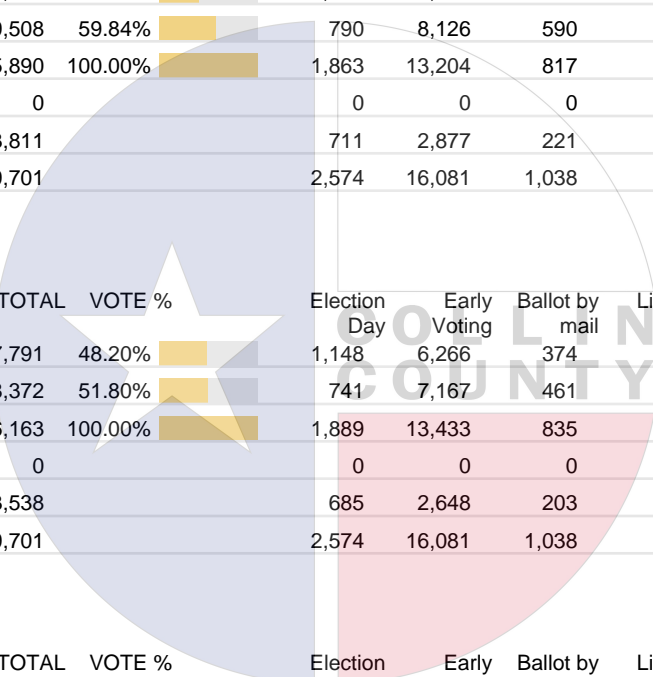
| | | | | | |
|---|---|---|---|---|---|
| 9,508 | 59.84% | | 790 | 8,126 | 590 |
| 5,890 | 100.00% | | 1,863 | 13,204 | 817 |
| 0 | | | 0 | 0 | 0 |
| 3,811 | | | 711 | 2,877 | 221 |
| 9,701 | | | 2,574 | 16,081 | 1,038 |

| TOTAL | VOTE % | | Election Day | Early Voting | Ballot by mail | Li |
|---|---|---|---|---|---|---|
| 7,791 | 48.20% | | 1,148 | 6,266 | 374 | |
| 8,372 | 51.80% | | 741 | 7,167 | 461 | |
| 5,163 | 100.00% | | 1,889 | 13,433 | 835 | |
| 0 | | | 0 | 0 | 0 | |
| 3,538 | | | 685 | 2,648 | 203 | |
| 9,701 | | | 2,574 | 16,081 | 1,038 | |

COLLIN COUNTY

| TOTAL | VOTE % | | Election | Early | Ballot by | Li |
|---|---|---|---|---|---|---|